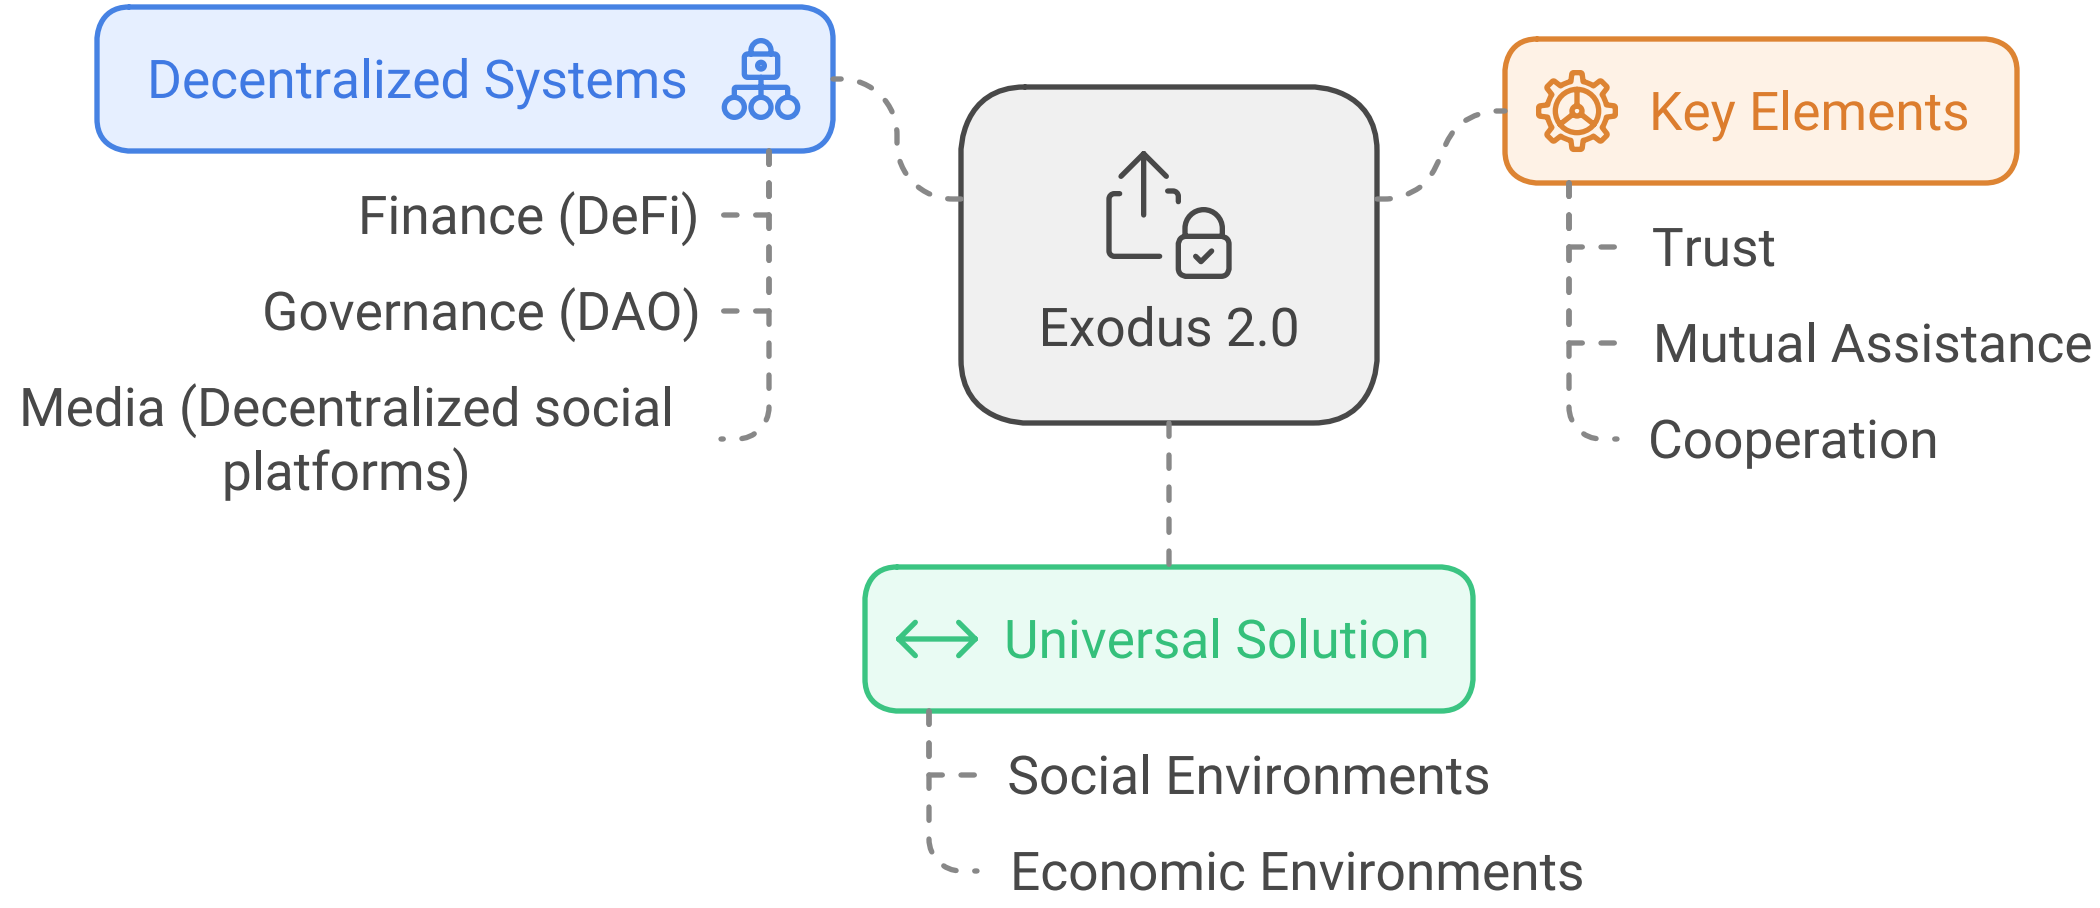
Decentralized Systems

Finance (DeFi)

Governance (DAO)

Media (Decentralized social platforms)

Exodus 2.0

Key Elements

Trust

Mutual Assistance

Cooperation

Universal Solution

Social Environments

Economic Environments